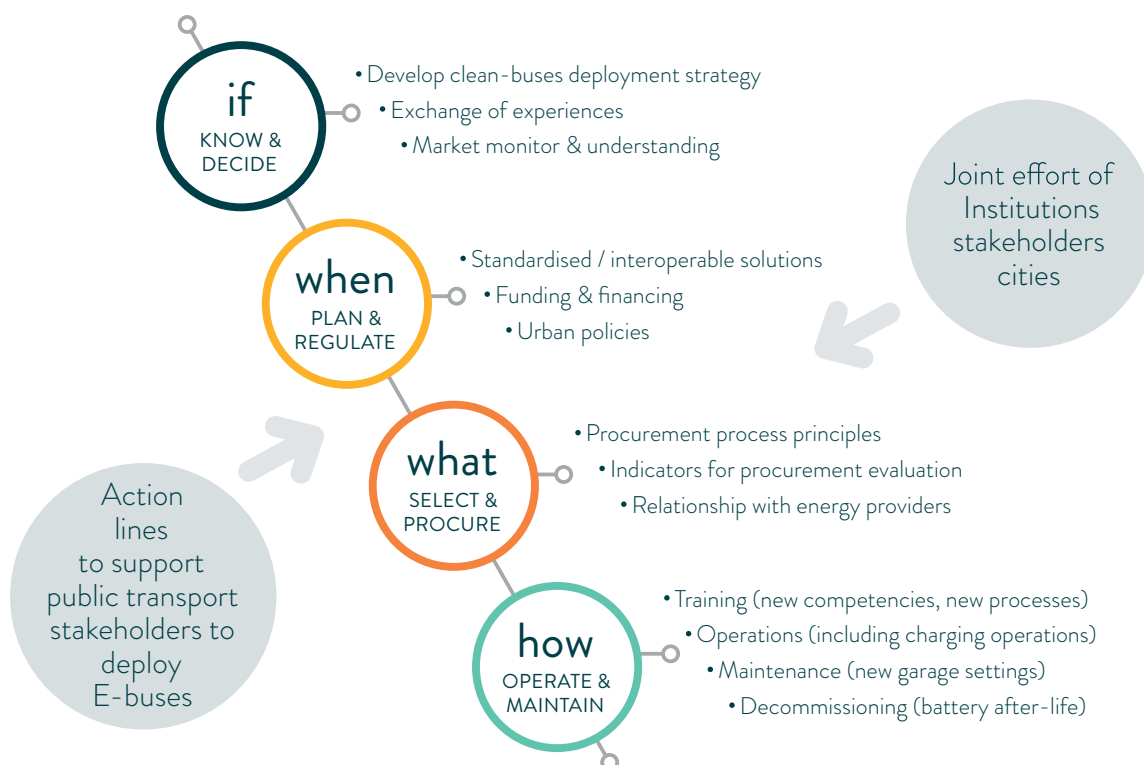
if
KNOW & DECIDE

• Develop clean-buses deployment strategy
• Exchange of experiences
• Market monitor & understanding

Joint effort of Institutions stakeholders cities

when
PLAN & REGULATE

• Standardised / interoperable solutions
• Funding & financing
• Urban policies

what
SELECT & PROCURE

• Procurement process principles
• Indicators for procurement evaluation
• Relationship with energy providers

Action lines to support public transport stakeholders to deploy E-buses

how
OPERATE & MAINTAIN

• Training (new competencies, new processes)
• Operations (including charging operations)
• Maintenance (new garage settings)
• Decommissioning (battery after-life)